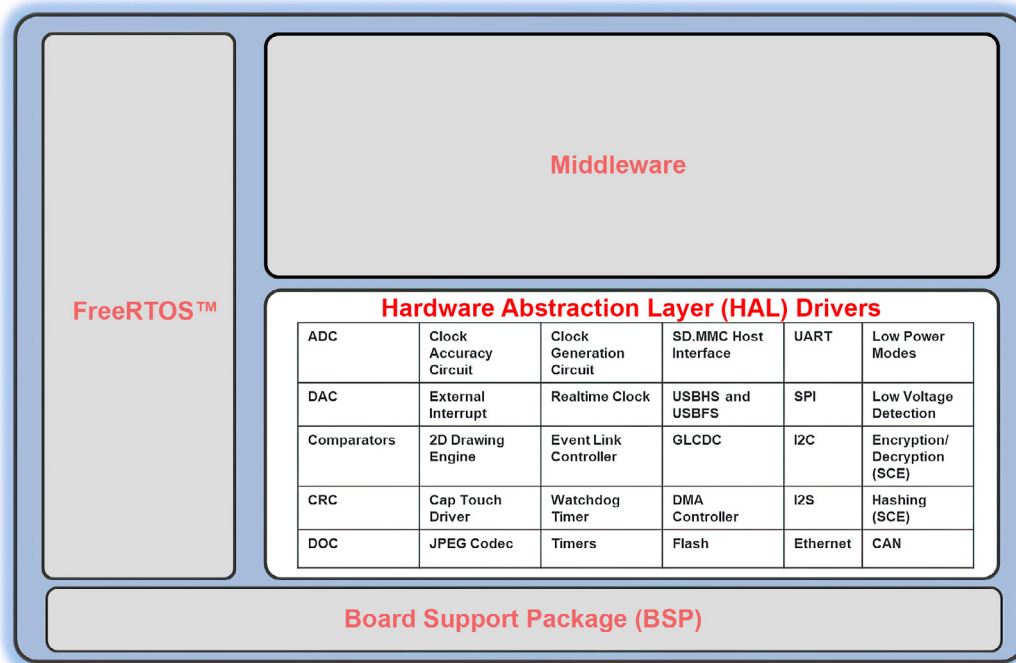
FreeRTOS™

Middleware

Hardware Abstraction Layer (HAL) Drivers

| ADC | Clock Accuracy Circuit | Clock Generation Circuit | SD.MMC Host Interface | UART | Low Power Modes |
|---|---|---|---|---|---|
| DAC | External Interrupt | Realtime Clock | USBHS and USBFS | SPI | Low Voltage Detection |
| Comparators | 2D Drawing Engine | Event Link Controller | GLCDC | I2C | Encryption/ Decryption (SCE) |
| CRC | Cap Touch Driver | Watchdog Timer | DMA Controller | I2S | Hashing (SCE) |
| DOC | JPEG Codec | Timers | Flash | Ethernet | CAN |

Board Support Package (BSP)